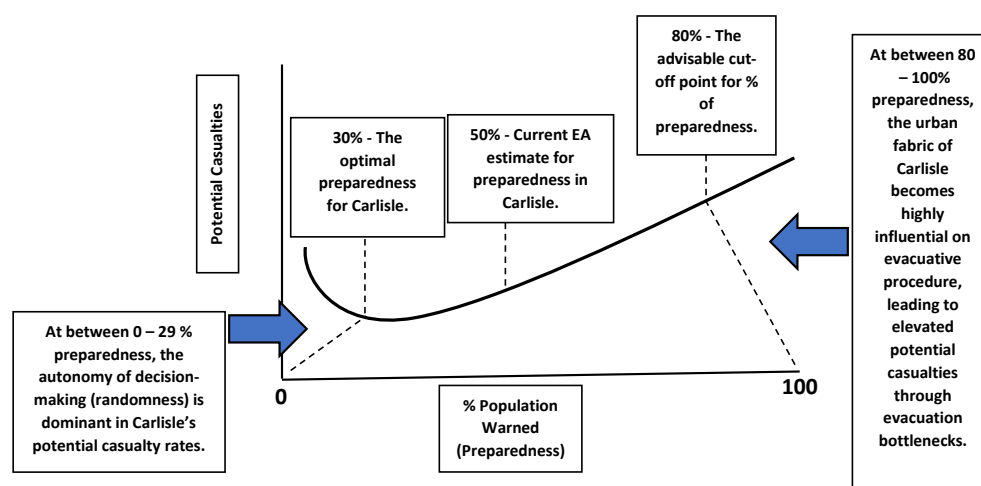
Potential Casualties

30% - The optimal preparedness for Carlisle.

50% - Current EA estimate for preparedness in Carlisle.

80% - The advisable cut-off point for % of preparedness.

At between 80 – 100% preparedness, the urban fabric of Carlisle becomes highly influential on evacuative procedure, leading to elevated potential casualties through evacuation bottlenecks.

At between 0 – 29 % preparedness, the autonomy of decision-making (randomness) is dominant in Carlisle's potential casualty rates.

0

100

% Population Warned (Preparedness)